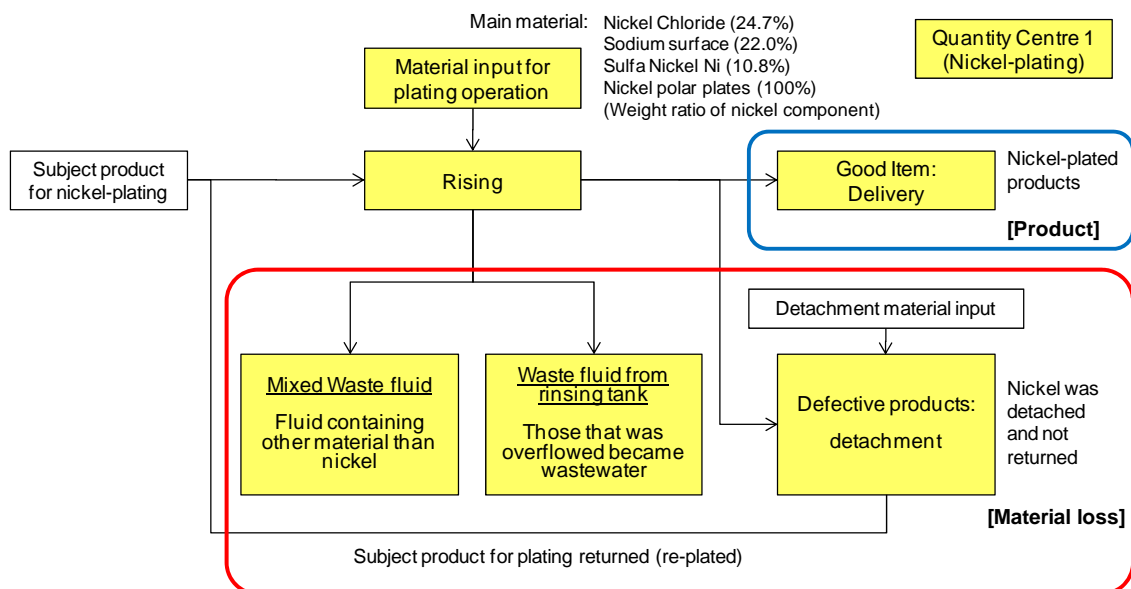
Main material: Nickel Chloride (24.7%)
Sodium surface (22.0%)
Sulfa Nickel Ni (10.8%)
Nickel polar plates (100%)
(Weight ratio of nickel component)

Quantity Centre 1
(Nickel-plating)

Material input for plating operation

Subject product for nickel-plating

Rising

Good Item: Delivery

Nickel-plated products

[Product]

Detachment material input

Mixed Waste fluid

Fluid containing other material than nickel

Waste fluid from rinsing tank

Those that was overflowed became wastewater

Defective products: detachment

Nickel was detached and not returned

[Material loss]

Subject product for plating returned (re-plated)